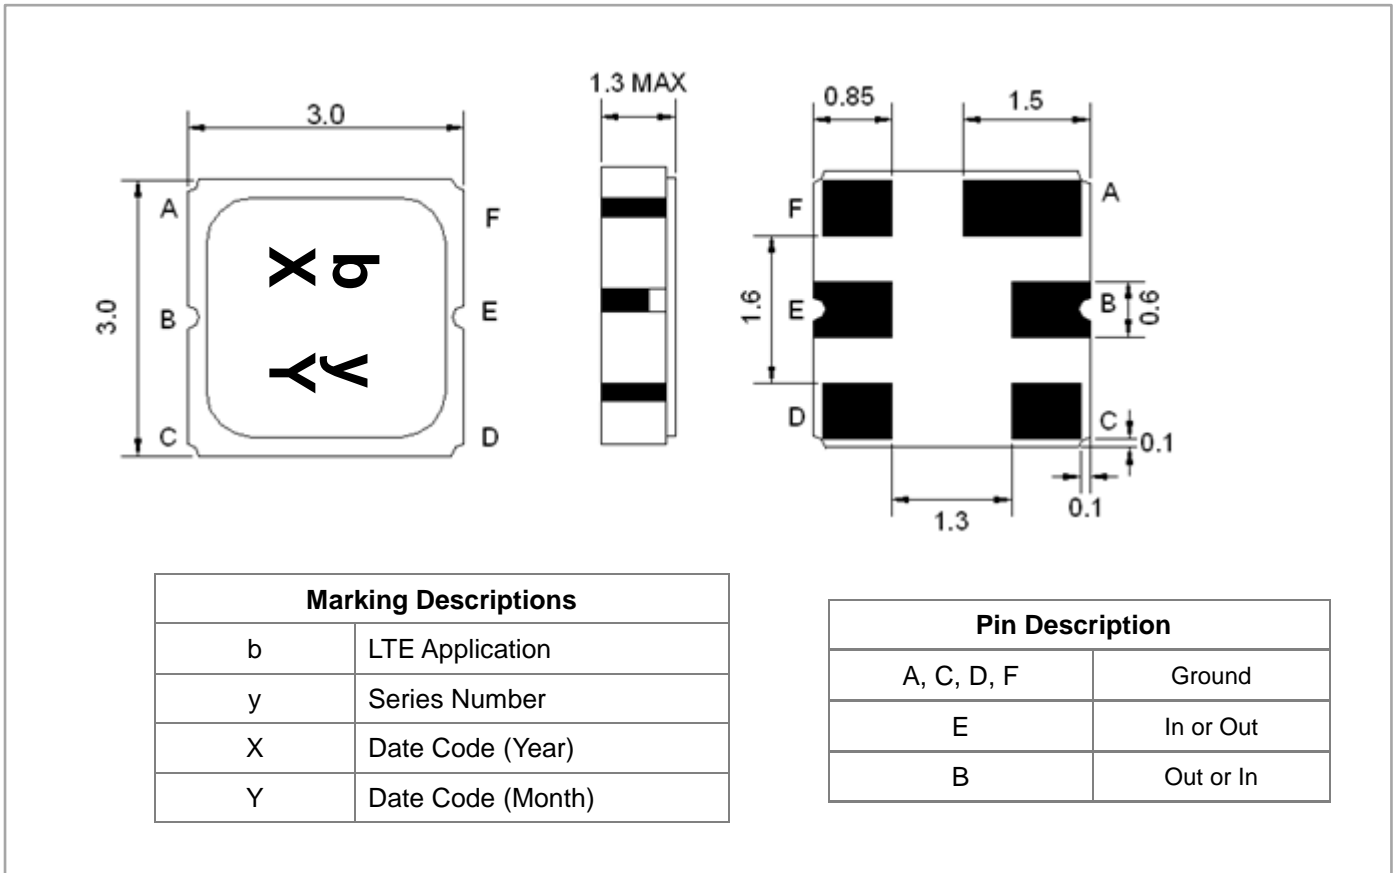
3.0

3.0

A

B

C

F

E

D

X b

Y y

1.3 MAX

0.85

1.5

F

A

1.6

E

B

0.6

D

C

0.1

0.1

1.3

| Marking Descriptions | |
|---|---|
| b | LTE Application |
| y | Series Number |
| X | Date Code (Year) |
| Y | Date Code (Month) |

| Pin Description | |
|---|---|
| A, C, D, F | Ground |
| E | In or Out |
| B | Out or In |